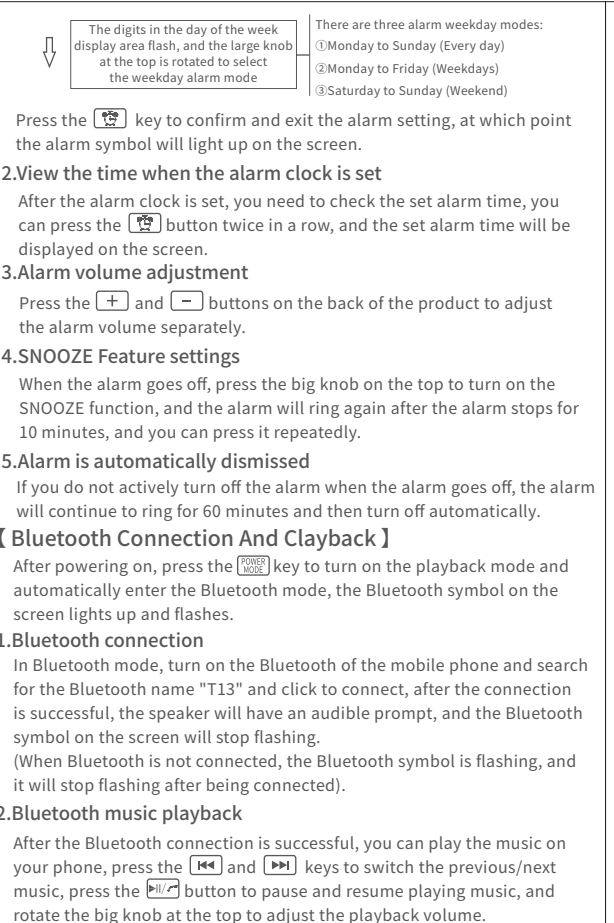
The digits in the day of the week display area flash, and the large knob at the top is rotated to select the weekday alarm mode

There are three alarm weekday modes:
①Monday to Sunday (Every day)
②Monday to Friday (Weekdays)
③Saturday to Sunday (Weekend)

Press the key to confirm and exit the alarm setting, at which point the alarm symbol will light up on the screen.

2.View the time when the alarm clock is set

After the alarm clock is set, you need to check the set alarm time, you can press the button twice in a row, and the set alarm time will be displayed on the screen.

3.Alarm volume adjustment

Press the + and − buttons on the back of the product to adjust the alarm volume separately.

4.SNOOZE Feature settings

When the alarm goes off, press the big knob on the top to turn on the SNOOZE function, and the alarm will ring again after the alarm stops for 10 minutes, and you can press it repeatedly.

5.Alarm is automatically dismissed

If you do not actively turn off the alarm when the alarm goes off, the alarm will continue to ring for 60 minutes and then turn off automatically.

【 Bluetooth Connection And Clayback 】

After powering on, press the POWER MODE key to turn on the playback mode and automatically enter the Bluetooth mode, the Bluetooth symbol on the screen lights up and flashes.

1.Bluetooth connection

In Bluetooth mode, turn on the Bluetooth of the mobile phone and search for the Bluetooth name "T13" and click to connect, after the connection is successful, the speaker will have an audible prompt, and the Bluetooth symbol on the screen will stop flashing.
(When Bluetooth is not connected, the Bluetooth symbol is flashing, and it will stop flashing after being connected).

2.Bluetooth music playback

After the Bluetooth connection is successful, you can play the music on your phone, press the ⏮ and ⏭ keys to switch the previous/next music, press the ⏯ button to pause and resume playing music, and rotate the big knob at the top to adjust the playback volume.